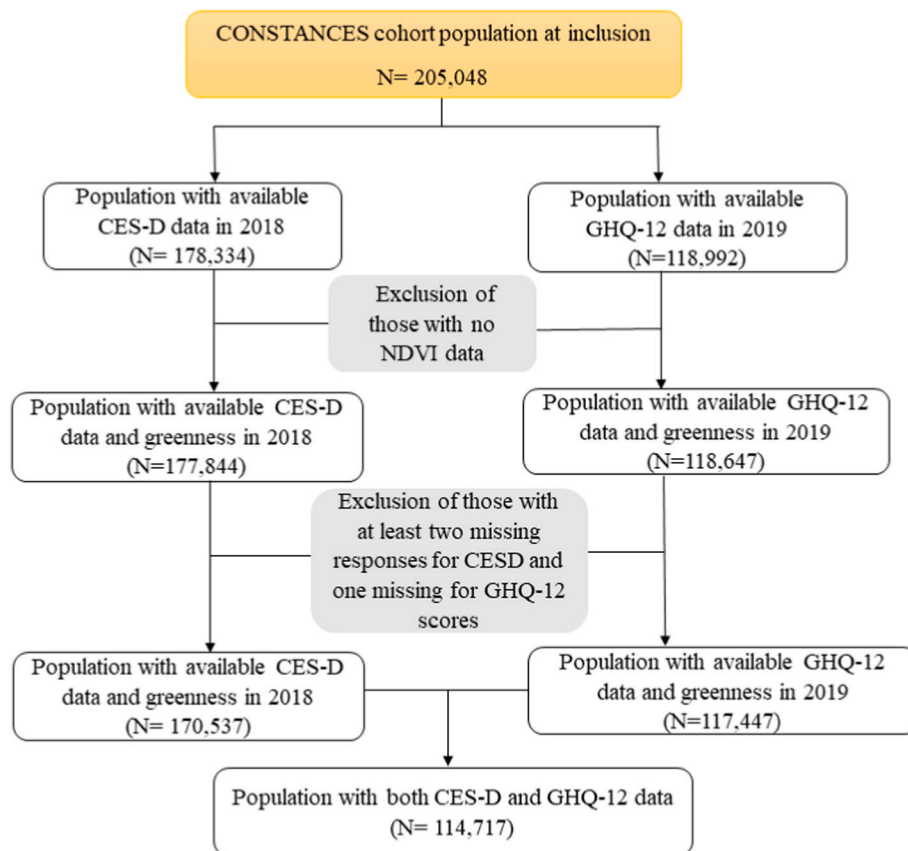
CONSTANCES cohort population at inclusion
N= 205,048

Population with available CES-D data in 2018 (N= 178,334)

Population with available GHQ-12 data in 2019 (N=118,992)

Exclusion of those with no NDVI data

Population with available CES-D data and greenness in 2018 (N=177,844)

Population with available GHQ-12 data and greenness in 2019 (N=118,647)

Exclusion of those with at least two missing responses for CESD and one missing for GHQ-12 scores

Population with available CES-D data and greenness in 2018 (N= 170,537)

Population with available GHQ-12 data and greenness in 2019 (N=117,447)

Population with both CES-D and GHQ-12 data (N= 114,717)